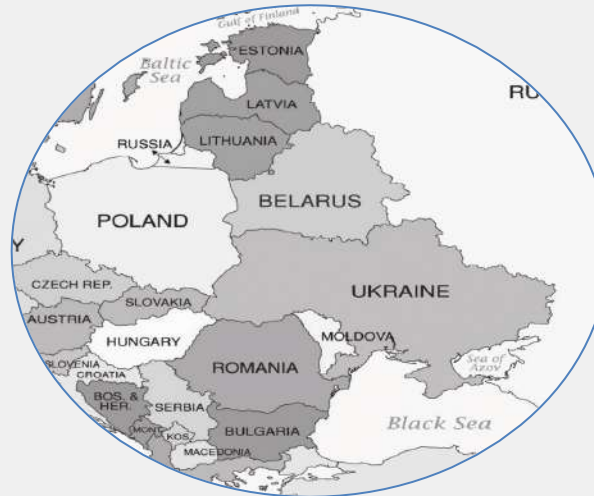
Gulf of Finland
ESTONIA
Baltic Sea
RU
LATVIA
RUSSIA
LITHUANIA
BELARUS
POLAND
Y
CZECH REP.
UKRAINE
SLOVAKIA
AUSTRIA
HUNGARY
MOLDOVA
SLOVENIA
CROATIA
ROMANIA
Sea of Azov
BOS. & HER.
SERBIA
Black Sea
MONT.
KOS.
BULGARIA
MACEDONIA